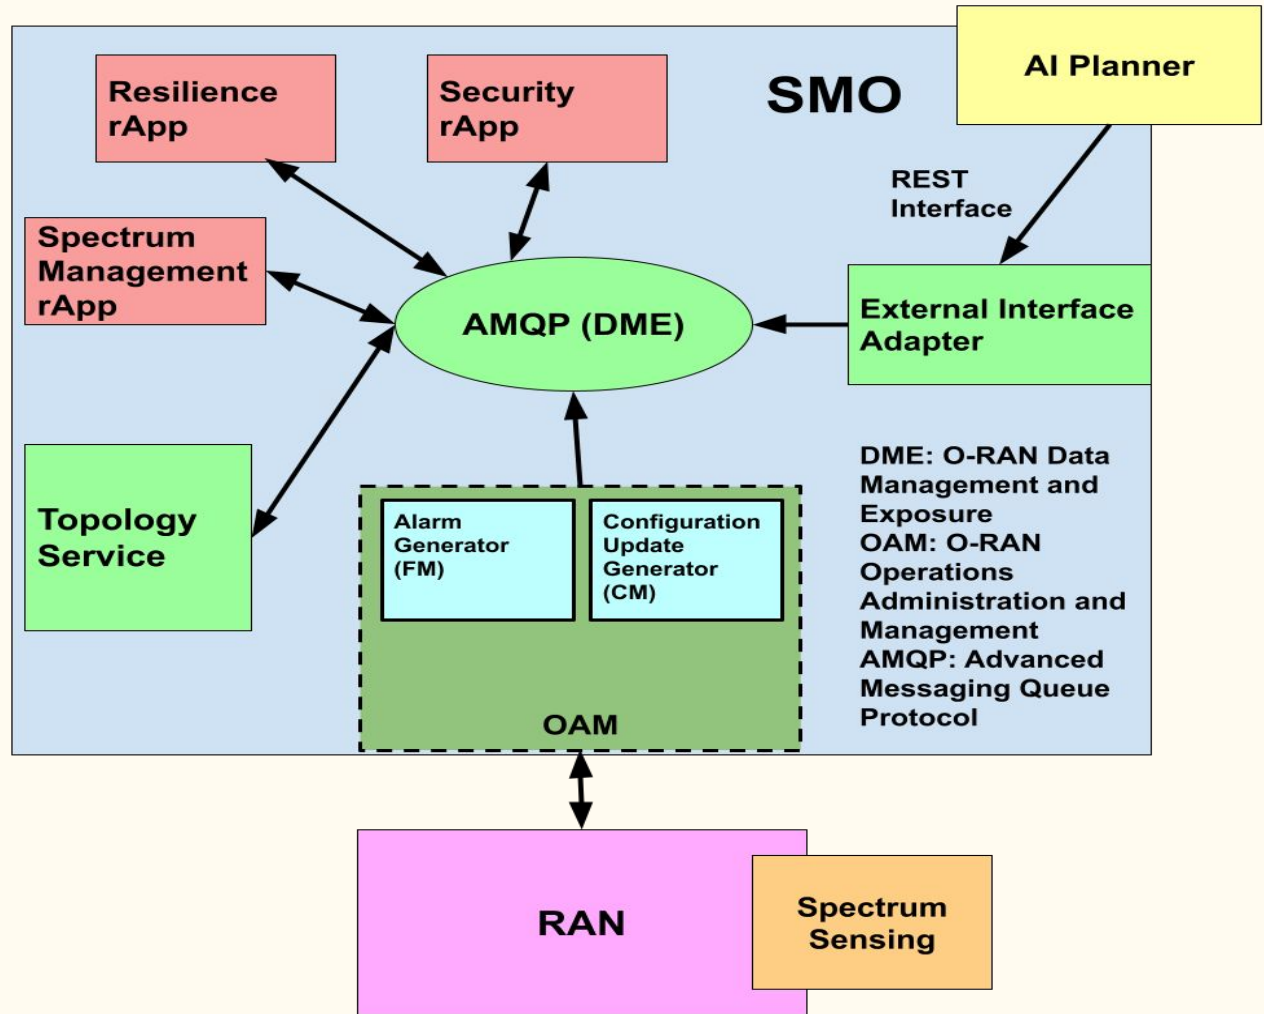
Resilience rApp

Security rApp

SMO

AI Planner

REST Interface

Spectrum Management rApp

AMQP (DME)

External Interface Adapter

Topology Service

Alarm Generator (FM)

Configuration Update Generator (CM)

OAM

DME: O-RAN Data Management and Exposure
OAM: O-RAN Operations Administration and Management
AMQP: Advanced Messaging Queue Protocol

RAN

Spectrum Sensing